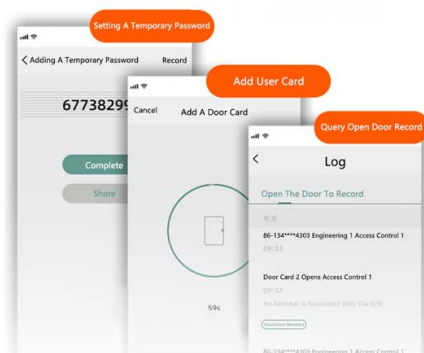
Setting A Temporary Password

Adding A Temporary Password

Record

67738299

Complete

Share

Add User Card

Cancel

Add A Door Card

59s

Query Open Door Record

Log

Open The Door To Record

86-134****4303 Engineering 1 Access Control 1

09:33

Door Card 2 Opens Access Control 1

09:32

No Member Is Associated With The APP

Associated Members

86-134****4303 Engineering 1 Access Control 1